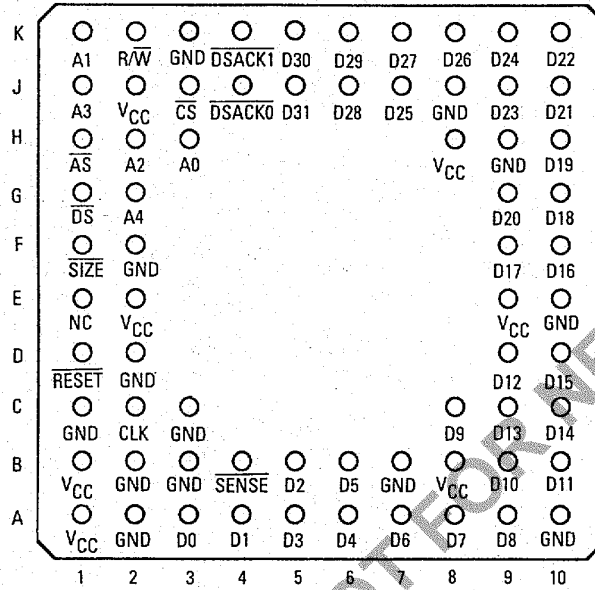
| | | | | | | | | | | |
|---|---|---|---|---|---|---|---|---|---|---|
| K | A1 | $R/\overline{W}$ | GND | $\overline{DSACK1}$ | D30 | D29 | D27 | D26 | D24 | D22 |
| J | A3 | $V_{CC}$ | $\overline{CS}$ | $\overline{DSACK0}$ | D31 | D28 | D25 | GND | D23 | D21 |
| H | $\overline{AS}$ | A2 | A0 | | | | | $V_{CC}$ | GND | D19 |
| G | $\overline{DS}$ | A4 | | | | | | | D20 | D18 |
| F | $\overline{SIZE}$ | GND | | | | | | | D17 | D16 |
| E | NC | $V_{CC}$ | | | | | | | $V_{CC}$ | GND |
| D | $\overline{RESET}$ | GND | | | | | | | D12 | D15 |
| C | GND | CLK | GND | | | | | D9 | D13 | D14 |
| B | $V_{CC}$ | GND | GND | $\overline{SENSE}$ | D2 | D5 | GND | $V_{CC}$ | D10 | D11 |
| A | $V_{CC}$ | GND | D0 | D1 | D3 | D4 | D6 | D7 | D8 | GND |
| | 1 | 2 | 3 | 4 | 5 | 6 | 7 | 8 | 9 | 10 |

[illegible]